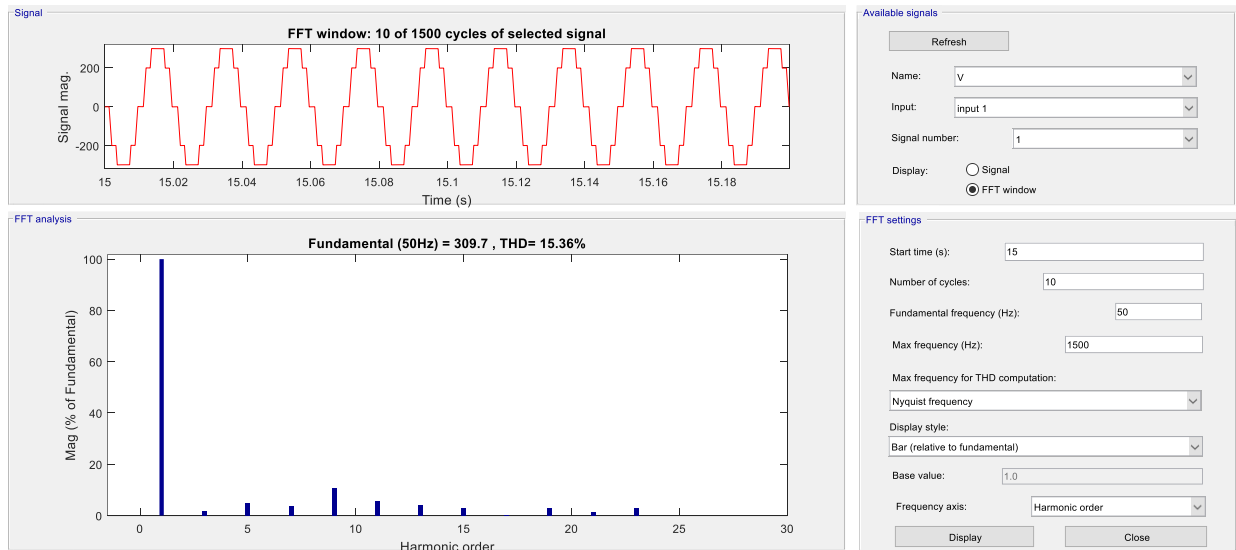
Signal

FFT window: 10 of 1500 cycles of selected signal

Signal mag.

200
0
-200

15
15.02
15.04
15.06
15.08
15.1
15.12
15.14
15.16
15.18

Time (s)

Available signals

Refresh

Name: V

Input: input 1

Signal number: 1

Display: Signal FFT window

FFT analysis

Fundamental (50Hz) = 309.7 , THD= 15.36%

Mag (% of Fundamental)

100
80
60
40
20
0

0
5
10
15
20
25
30

Harmonic order

FFT settings

Start time (s): 15

Number of cycles: 10

Fundamental frequency (Hz): 50

Max frequency (Hz): 1500

Max frequency for THD computation:

Nyquist frequency

Display style:

Bar (relative to fundamental)

Base value: 1.0

Frequency axis: Harmonic order

Display

Close